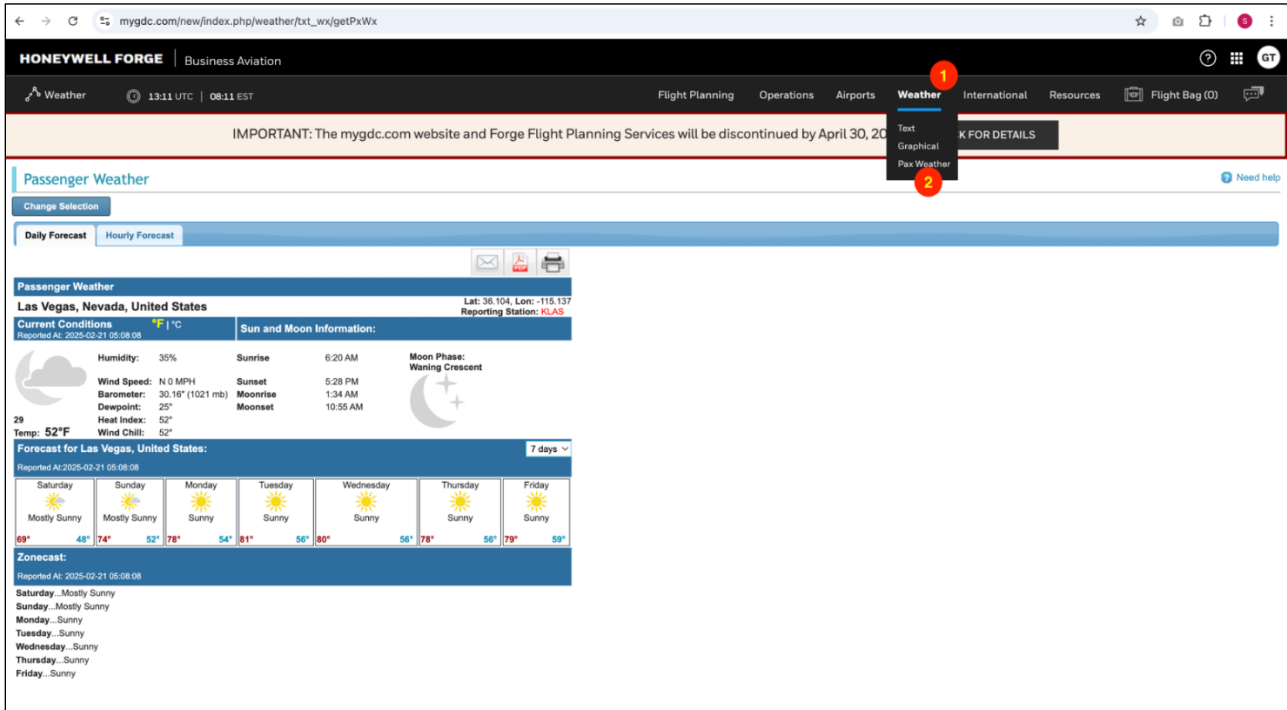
mygdc.com/new/index.php/weather/txt_wx/getPxWx

HONEYWELL FORGE | Business Aviation

GT

Weather 13:11 UTC | 08:11 EST

Flight Planning Operations Airports Weather 1 International Resources Flight Bag (0)

Text
Graphical
Pax Weather
2

IMPORTANT: The mygdc.com website and Forge Flight Planning Services will be discontinued by April 30, 20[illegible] K FOR DETAILS

Passenger Weather

Need help

Change Selection

Daily Forecast | Hourly Forecast

Passenger Weather

Las Vegas, Nevada, United States

Lat: 36.104, Lon: -115.137
Reporting Station: KLAS

Current Conditions °F | °C
Reported At: 2025-02-21 05:08:08

Sun and Moon Information:

| | | | | | |
|---|---|---|---|---|---|
| Humidity: | 35% | Sunrise | 6:20 AM | Moon Phase: Waning Crescent | |
| Wind Speed: | N 0 MPH | Sunset | 5:28 PM | | |
| Barometer: | 30.16" (1021 mb) | Moonrise | 1:34 AM | | |
| Dewpoint: | 25° | Moonset | 10:55 AM | | |
| Heat Index: | 52° | | | | |
| Wind Chill: | 52° | | | | |

29
Temp: 52°F

Forecast for Las Vegas, United States: 7 days
Reported At:2025-02-21 05:08:08

| Saturday | Sunday | Monday | Tuesday | Wednesday | Thursday | Friday |
|---|---|---|---|---|---|---|
| Mostly Sunny | Mostly Sunny | Sunny | Sunny | Sunny | Sunny | Sunny |
| 69° 48° | 74° 52° | 78° 54° | 81° 56° | 80° 56° | 78° 56° | 79° 59° |

Zonecast:
Reported At: 2025-02-21 05:08:08

Saturday...Mostly Sunny
Sunday...Mostly Sunny
Monday...Sunny
Tuesday...Sunny
Wednesday...Sunny
Thursday...Sunny
Friday...Sunny